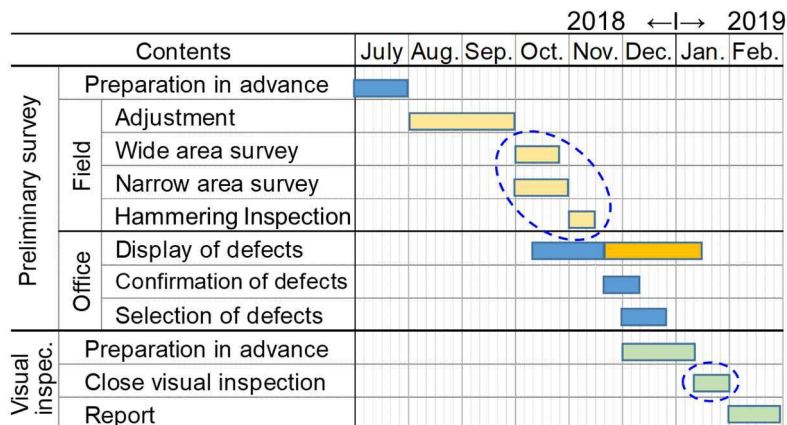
2018 ←|→ 2019

| | | Contents | July | Aug. | Sep. | Oct. | Nov. | Dec. | Jan. | Feb. |
|---|---|---|---|---|---|---|---|---|---|---|
| Preliminary survey | | Preparation in advance | | | | | | | | |
| | Field | Adjustment | | | | | | | | |
| | | Wide area survey | | | | | | | | |
| | | Narrow area survey | | | | | | | | |
| | | Hammering Inspection | | | | | | | | |
| | Office | Display of defects | | | | | | | | |
| | | Confirmation of defects | | | | | | | | |
| | | Selection of defects | | | | | | | | |
| Visual inspec. | | Preparation in advance | | | | | | | | |
| | | Close visual inspection | | | | | | | | |
| | | Report | | | | | | | | |